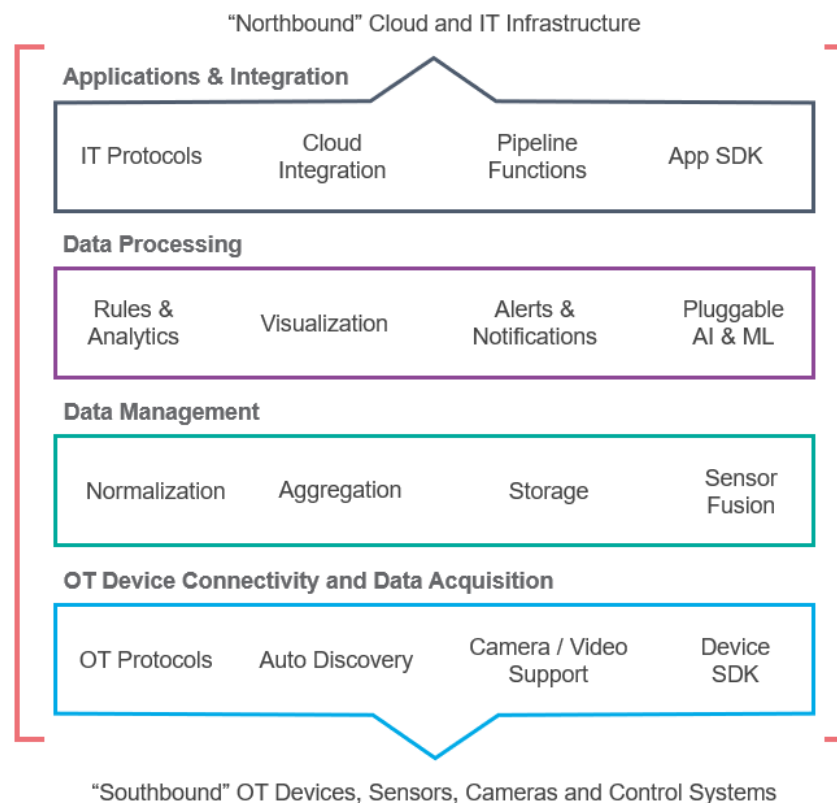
“Northbound” Cloud and IT Infrastructure

Applications & Integration

IT Protocols

Cloud Integration

Pipeline Functions

App SDK

Data Processing

Rules & Analytics

Visualization

Alerts & Notifications

Pluggable AI & ML

Data Management

Normalization

Aggregation

Storage

Sensor Fusion

OT Device Connectivity and Data Acquisition

OT Protocols

Auto Discovery

Camera / Video Support

Device SDK

“Southbound” OT Devices, Sensors, Cameras and Control Systems